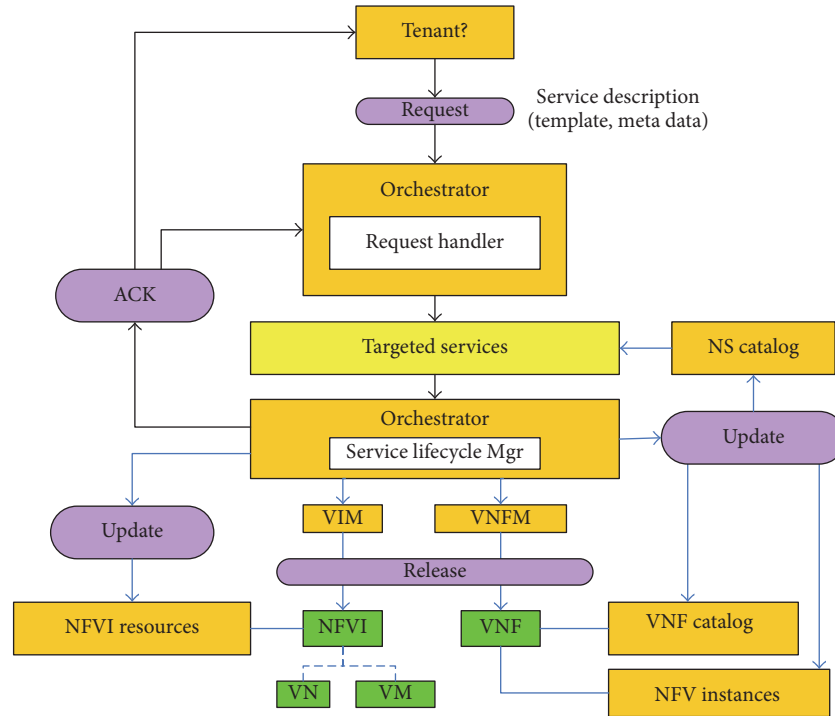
Tenant?

Request

Service description (template, meta data)

Orchestrator

Request handler

ACK

Targeted services

NS catalog

Orchestrator

Service lifecycle Mgr

Update

Update

VIM

VNFM

Release

NFVI resources

NFVI

VNF

VNF catalog

VN

VM

NFV instances